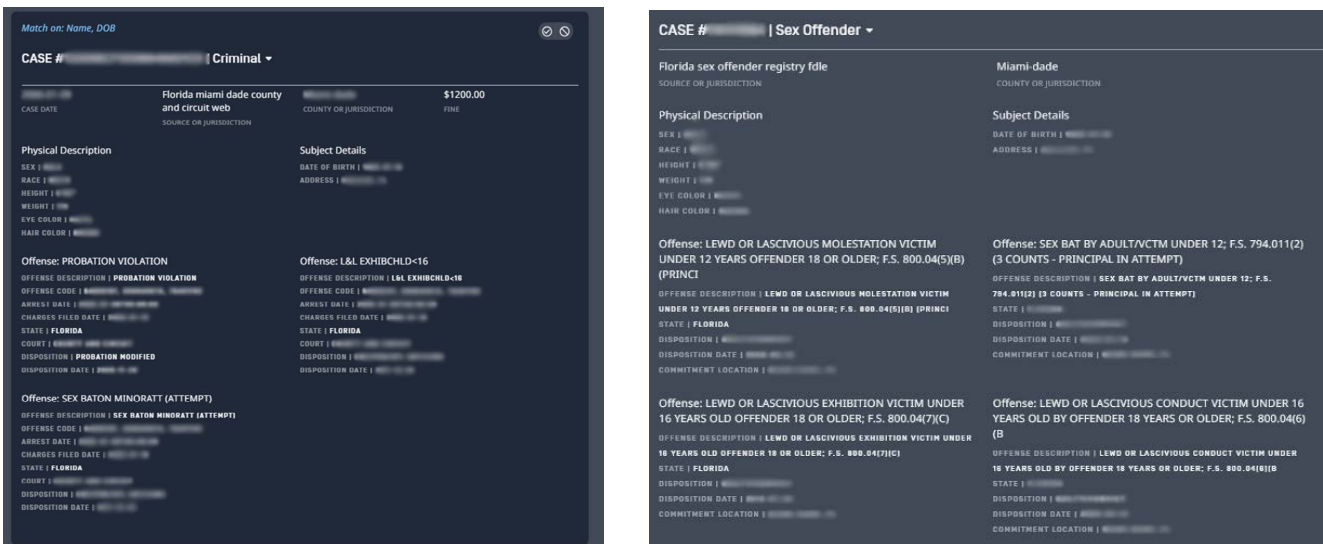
Match on: Name, DOB

CASE # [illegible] | Criminal ▾

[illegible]
CASE DATE

Florida miami dade county and circuit web
SOURCE OR JURISDICTION

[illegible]
COUNTY OR JURISDICTION

$1200.00
FINE

Physical Description
SEX | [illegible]
RACE | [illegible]
HEIGHT | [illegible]
WEIGHT | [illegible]
EYE COLOR | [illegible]
HAIR COLOR | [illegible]

Subject Details
DATE OF BIRTH | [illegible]
ADDRESS | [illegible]

Offense: PROBATION VIOLATION
OFFENSE DESCRIPTION | PROBATION VIOLATION
OFFENSE CODE | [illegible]
ARREST DATE | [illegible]
CHARGES FILED DATE | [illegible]
STATE | FLORIDA
COURT | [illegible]
DISPOSITION | PROBATION MODIFIED
DISPOSITION DATE | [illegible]

Offense: L&L EXHIBCHLD<16
OFFENSE DESCRIPTION | L&L EXHIBCHLD<16
OFFENSE CODE | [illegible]
ARREST DATE | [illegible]
CHARGES FILED DATE | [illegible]
STATE | FLORIDA
COURT | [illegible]
DISPOSITION | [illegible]
DISPOSITION DATE | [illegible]

Offense: SEX BATON MINORATT (ATTEMPT)
OFFENSE DESCRIPTION | SEX BATON MINORATT (ATTEMPT)
OFFENSE CODE | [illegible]
ARREST DATE | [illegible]
CHARGES FILED DATE | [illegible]
STATE | FLORIDA
COURT | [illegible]
DISPOSITION | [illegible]
DISPOSITION DATE | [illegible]

CASE # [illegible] | Sex Offender ▾

Florida sex offender registry fdle
SOURCE OR JURISDICTION

Miami-dade
COUNTY OR JURISDICTION

Physical Description
SEX | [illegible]
RACE | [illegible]
HEIGHT | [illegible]
WEIGHT | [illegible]
EYE COLOR | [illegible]
HAIR COLOR | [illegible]

Subject Details
DATE OF BIRTH | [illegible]
ADDRESS | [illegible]

Offense: LEWD OR LASCIVIOUS MOLESTATION VICTIM UNDER 12 YEARS OFFENDER 18 OR OLDER; F.S. 800.04(5)(B) (PRINCI
OFFENSE DESCRIPTION | LEWD OR LASCIVIOUS MOLESTATION VICTIM UNDER 12 YEARS OFFENDER 18 OR OLDER; F.S. 800.04(5)(B) (PRINCI
STATE | FLORIDA
DISPOSITION | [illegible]
DISPOSITION DATE | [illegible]
COMMITMENT LOCATION | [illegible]

Offense: SEX BAT BY ADULT/VCTM UNDER 12; F.S. 794.011(2) (3 COUNTS - PRINCIPAL IN ATTEMPT)
OFFENSE DESCRIPTION | SEX BAT BY ADULT/VCTM UNDER 12; F.S. 794.011(2) (3 COUNTS - PRINCIPAL IN ATTEMPT)
STATE | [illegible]
DISPOSITION | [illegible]
DISPOSITION DATE | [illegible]
COMMITMENT LOCATION | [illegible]

Offense: LEWD OR LASCIVIOUS EXHIBITION VICTIM UNDER 16 YEARS OLD OFFENDER 18 OR OLDER; F.S. 800.04(7)(C)
OFFENSE DESCRIPTION | LEWD OR LASCIVIOUS EXHIBITION VICTIM UNDER 16 YEARS OLD OFFENDER 18 OR OLDER; F.S. 800.04(7)(C)
STATE | FLORIDA
DISPOSITION | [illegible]
DISPOSITION DATE | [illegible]
COMMITMENT LOCATION | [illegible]

Offense: LEWD OR LASCIVIOUS CONDUCT VICTIM UNDER 16 YEARS OLD BY OFFENDER 18 YEARS OR OLDER; F.S. 800.04(6)(B
OFFENSE DESCRIPTION | LEWD OR LASCIVIOUS CONDUCT VICTIM UNDER 16 YEARS OLD BY OFFENDER 18 YEARS OR OLDER; F.S. 800.04(6)(B
STATE | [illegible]
DISPOSITION | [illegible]
DISPOSITION DATE | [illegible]
COMMITMENT LOCATION | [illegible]